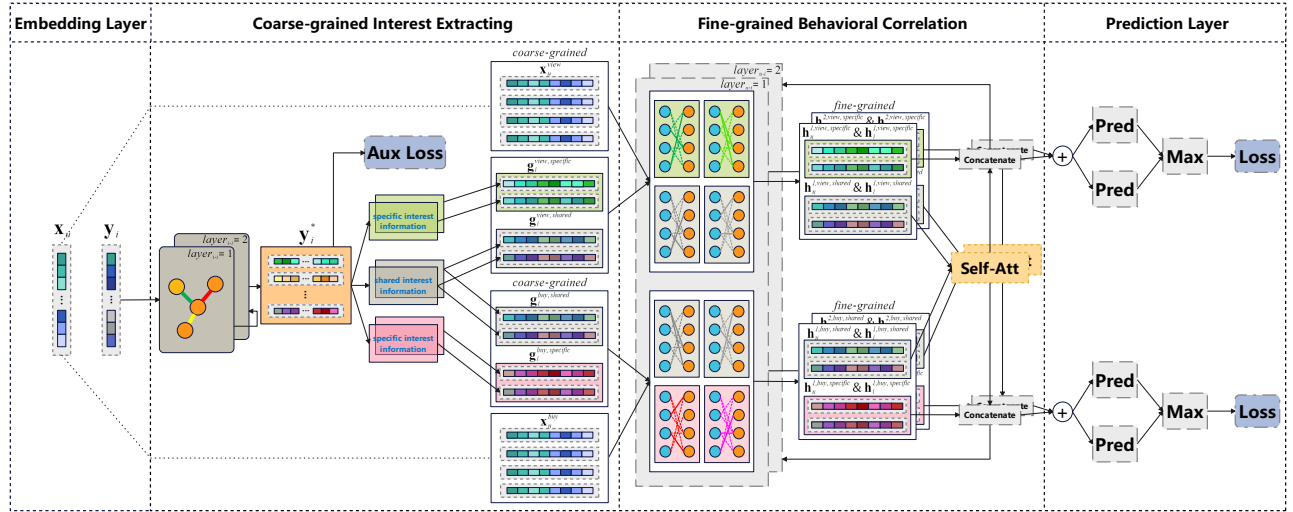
Embedding Layer

Coarse-grained Interest Extracting

Fine-grained Behavioral Correlation

Prediction Layer

$\mathbf{x}_u$

$\mathbf{y}_i$

$layer_{yi}=2$

$layer_{yi}=1$

$\mathbf{y}_i^*$

Aux Loss

specific interest information

shared interest information

specific interest information

coarse-grained

$\mathbf{x}_u^{view}$

$\mathbf{g}_i^{view, specific}$

$\mathbf{g}_i^{view, shared}$

coarse-grained

$\mathbf{g}_i^{buy, shared}$

$\mathbf{g}_i^{buy, specific}$

$\mathbf{x}_u^{buy}$

$layer_{ui}=2$

$layer_{ui}=1$

fine-grained

$\mathbf{h}_u^{2,view, specific}$ & $\mathbf{h}_i^{2,view, specific}$

$\mathbf{h}_u^{1,view, specific}$ & $\mathbf{h}_i^{1,view, specific}$

$\mathbf{h}_u^{1,view, shared}$ & $\mathbf{h}_i^{1,view, shared}$

fine-grained

$\mathbf{h}_u^{2,buy, shared}$ & $\mathbf{h}_i^{2,buy, shared}$

$\mathbf{h}_u^{1,buy, shared}$ & $\mathbf{h}_i^{1,buy, shared}$

$\mathbf{h}_u^{1,buy, specific}$ & $\mathbf{h}_i^{1,buy, specific}$

Concatenate

Self-Att

Concatenate

Pred

Pred

Max

Loss

Pred

Pred

Max

Loss